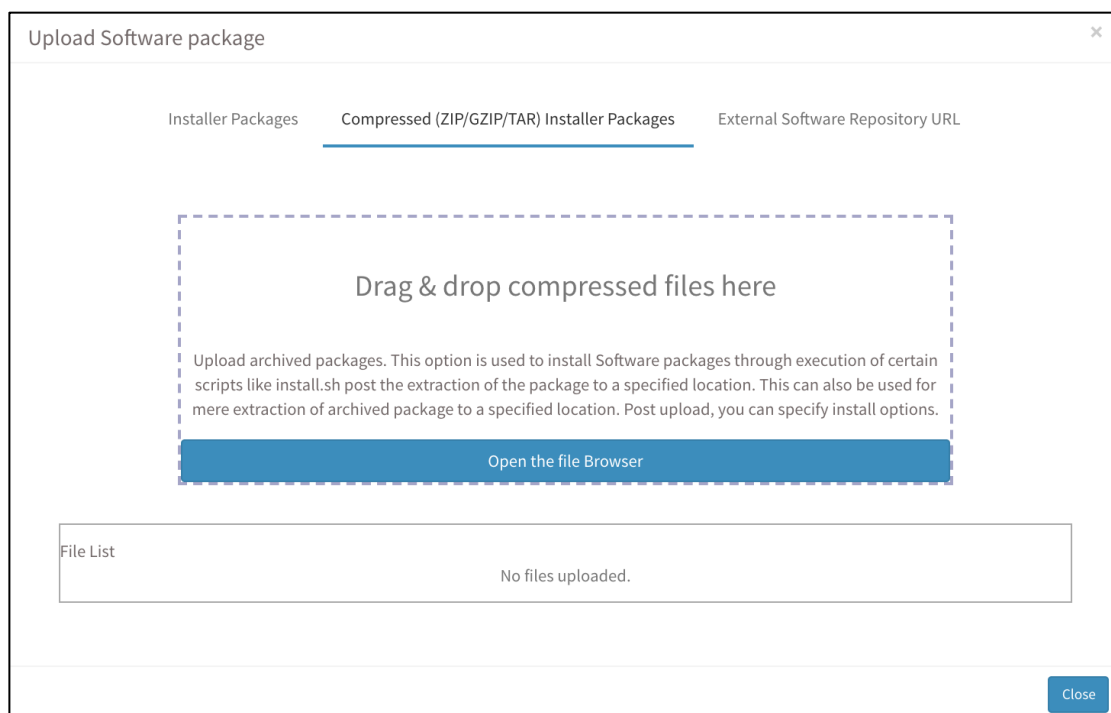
Upload Software package

×

Installer Packages

Compressed (ZIP/GZIP/TAR) Installer Packages

External Software Repository URL

Drag & drop compressed files here

Upload archived packages. This option is used to install Software packages through execution of certain scripts like install.sh post the extraction of the package to a specified location. This can also be used for mere extraction of archived package to a specified location. Post upload, you can specify install options.

Open the file Browser

File List

No files uploaded.

Close